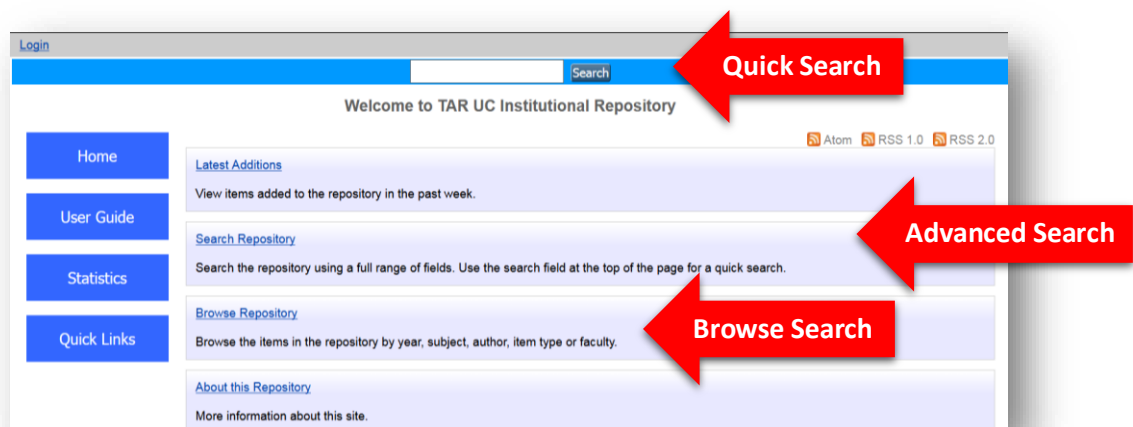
Login

Search

Quick Search

Welcome to TAR UC Institutional Repository

Home

User Guide

Statistics

Quick Links

Atom RSS 1.0 RSS 2.0

Latest Additions

View items added to the repository in the past week.

Search Repository

Search the repository using a full range of fields. Use the search field at the top of the page for a quick search.

Advanced Search

Browse Repository

Browse the items in the repository by year, subject, author, item type or faculty.

Browse Search

About this Repository

More information about this site.